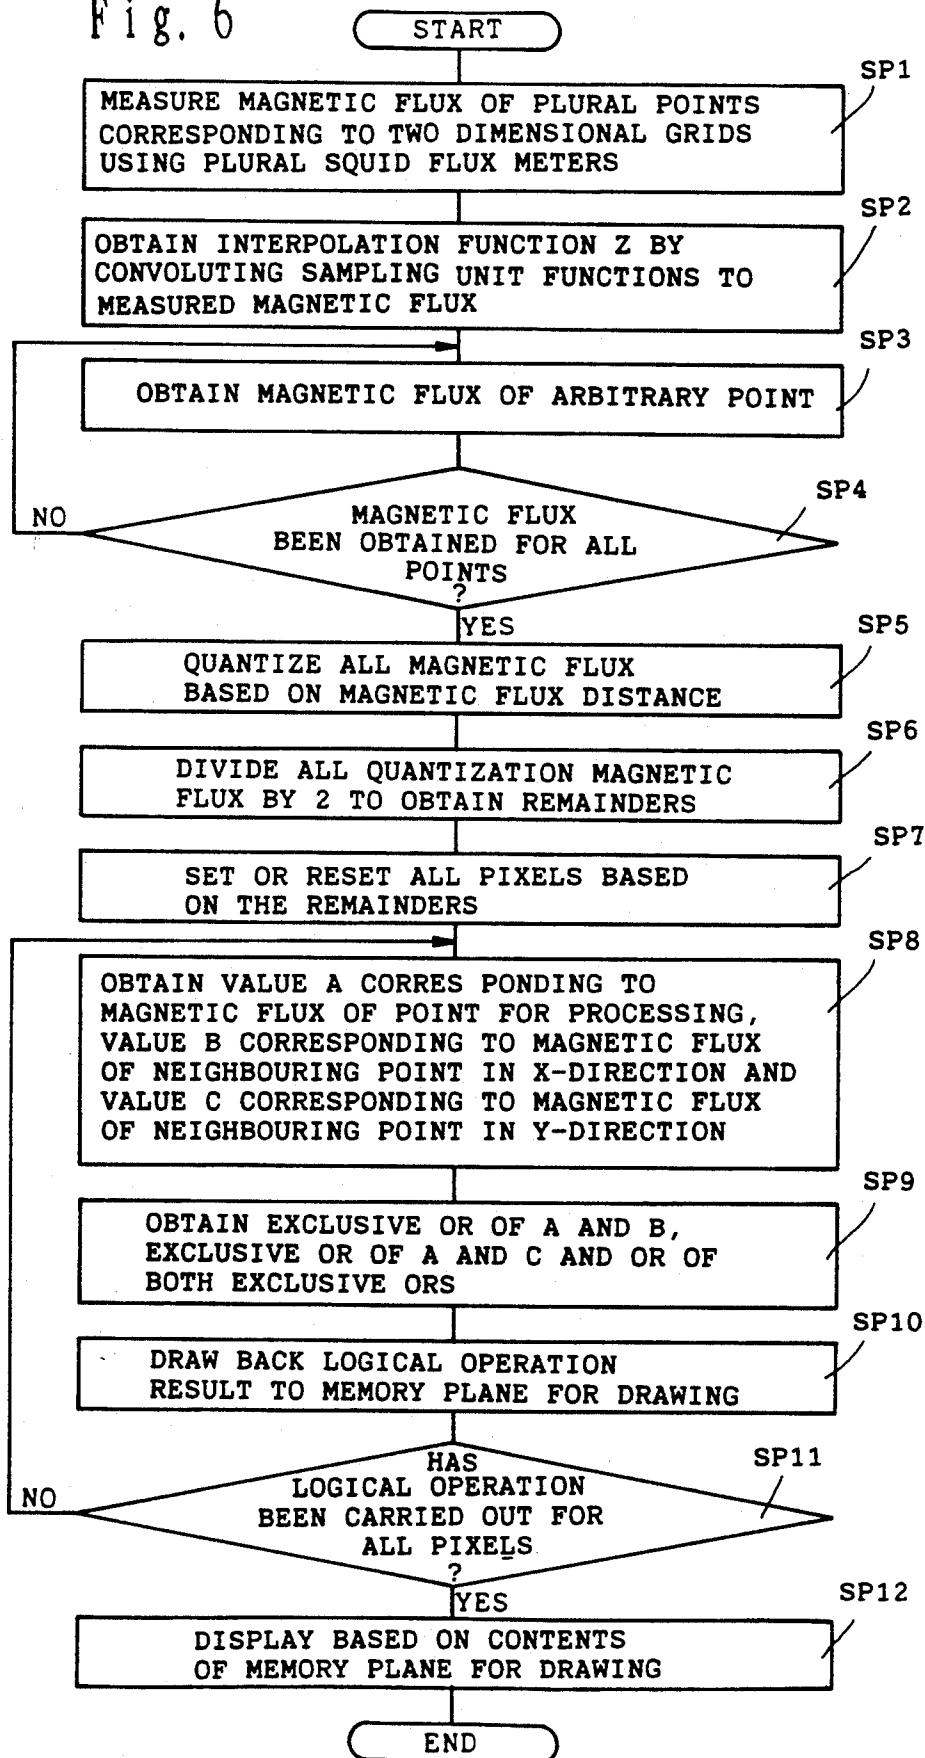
Fig. 6

START

SP1
MEASURE MAGNETIC FLUX OF PLURAL POINTS CORRESPONDING TO TWO DIMENSIONAL GRIDS USING PLURAL SQUID FLUX METERS

SP2
OBTAIN INTERPOLATION FUNCTION Z BY CONVOLUTING SAMPLING UNIT FUNCTIONS TO MEASURED MAGNETIC FLUX

SP3
OBTAIN MAGNETIC FLUX OF ARBITRARY POINT

SP4
NO
MAGNETIC FLUX BEEN OBTAINED FOR ALL POINTS ?
YES

SP5
QUANTIZE ALL MAGNETIC FLUX BASED ON MAGNETIC FLUX DISTANCE

SP6
DIVIDE ALL QUANTIZATION MAGNETIC FLUX BY 2 TO OBTAIN REMAINDERS

SP7
SET OR RESET ALL PIXELS BASED ON THE REMAINDERS

SP8
OBTAIN VALUE A CORRES PONDING TO MAGNETIC FLUX OF POINT FOR PROCESSING, VALUE B CORRESPONDING TO MAGNETIC FLUX OF NEIGHBOURING POINT IN X-DIRECTION AND VALUE C CORRESPONDING TO MAGNETIC FLUX OF NEIGHBOURING POINT IN Y-DIRECTION

SP9
OBTAIN EXCLUSIVE OR OF A AND B, EXCLUSIVE OR OF A AND C AND OR OF BOTH EXCLUSIVE ORS

SP10
DRAW BACK LOGICAL OPERATION RESULT TO MEMORY PLANE FOR DRAWING

SP11
NO
HAS LOGICAL OPERATION BEEN CARRIED OUT FOR ALL PIXELS ?
YES

SP12
DISPLAY BASED ON CONTENTS OF MEMORY PLANE FOR DRAWING

END